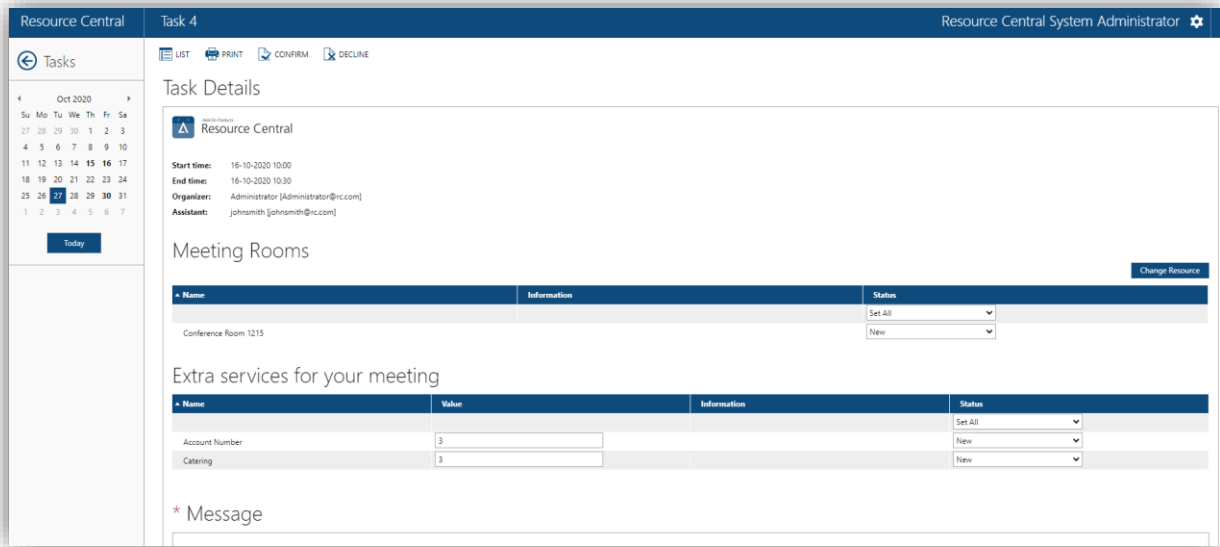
Resource Central

Task 4

Resource Central System Administrator

Tasks

Oct 2020

| Su | Mo | Tu | We | Th | Fr | Sa |
|---|---|---|---|---|---|---|
| 27 | 28 | 29 | 30 | 1 | 2 | 3 |
| 4 | 5 | 6 | 7 | 8 | 9 | 10 |
| 11 | 12 | 13 | 14 | 15 | 16 | 17 |
| 18 | 19 | 20 | 21 | 22 | 23 | 24 |
| 25 | 26 | 27 | 28 | 29 | 30 | 31 |
| 1 | 2 | 3 | 4 | 5 | 6 | 7 |

Today

LIST PRINT CONFIRM DECLINE

Task Details

Add-On Products
Resource Central

Start time: 16-10-2020 10:00
End time: 16-10-2020 10:30
Organizer: Administrator [Administrator@rc.com]
Assistant: johnsmith [johnsmith@rc.com]

Meeting Rooms

Change Resource

| ▲ Name | Information | Status |
|---|---|---|
| | | Set All |
| Conference Room 1215 | | New |

Extra services for your meeting

| ▲ Name | Value | Information | Status |
|---|---|---|---|
| | | | Set All |
| Account Number | 3 | | New |
| Catering | 3 | | New |

* Message